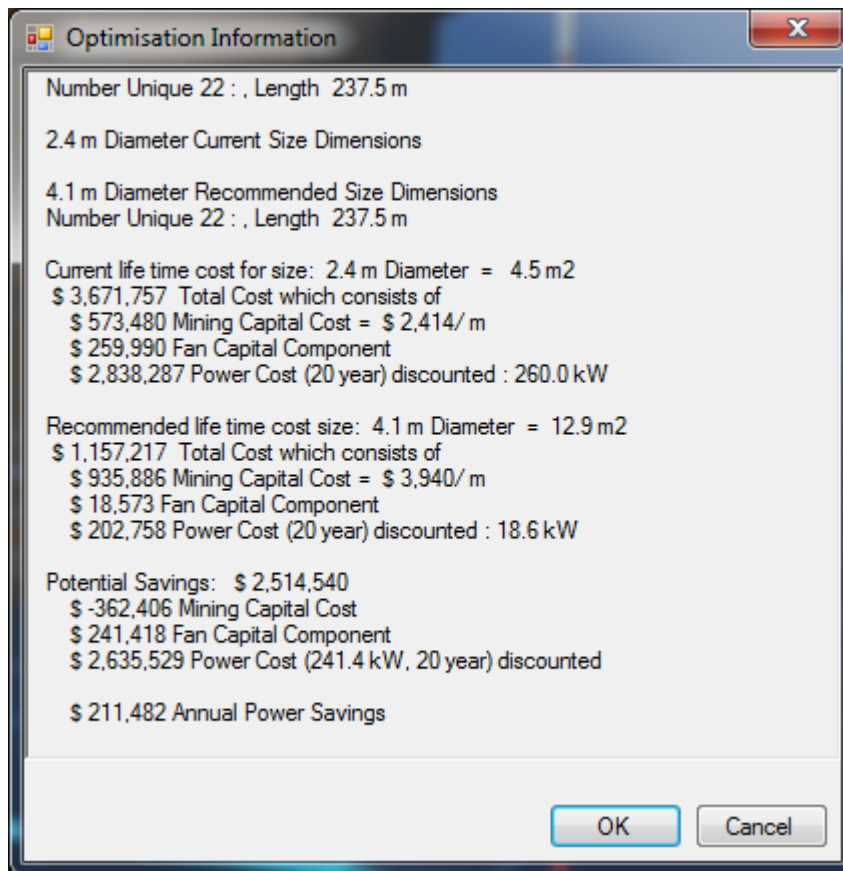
Optimisation Information

Number Unique 22 : , Length 237.5 m

2.4 m Diameter Current Size Dimensions

4.1 m Diameter Recommended Size Dimensions
Number Unique 22 : , Length 237.5 m

Current life time cost for size: 2.4 m Diameter = 4.5 m2
$ 3,671,757 Total Cost which consists of
$ 573,480 Mining Capital Cost = $ 2,414/ m
$ 259,990 Fan Capital Component
$ 2,838,287 Power Cost (20 year) discounted : 260.0 kW

Recommended life time cost size: 4.1 m Diameter = 12.9 m2
$ 1,157,217 Total Cost which consists of
$ 935,886 Mining Capital Cost = $ 3,940/ m
$ 18,573 Fan Capital Component
$ 202,758 Power Cost (20 year) discounted : 18.6 kW

Potential Savings: $ 2,514,540
$ -362,406 Mining Capital Cost
$ 241,418 Fan Capital Component
$ 2,635,529 Power Cost (241.4 kW, 20 year) discounted

$ 211,482 Annual Power Savings

OK
Cancel